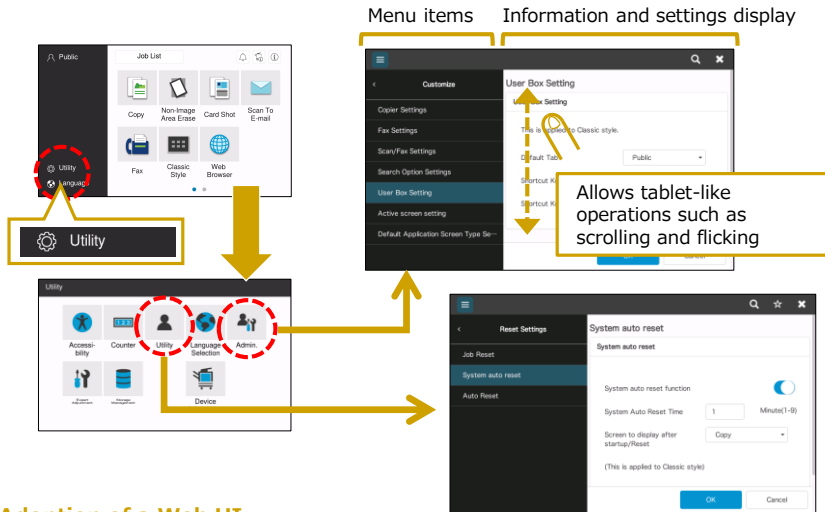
Menu items Information and settings display

Public
Job List
Copy
Non-Image Area Erase
Card Shot
Scan To E-mail
Fax
Classic Style
Web Browser
Utility
Language

Utility

Customize
Copier Settings
Fax Settings
Scan/Fax Settings
Search Option Settings
User Box Setting
Active screen setting
Default Application Screen Type Se...

User Box Setting
User Box Setting
This is applied to Classic style.
Default Tab
Public
Shortcut K
Shortcut K

Allows tablet-like operations such as scrolling and flicking

Utility
Accessibility
Counter
Utility
Language Selection
Admin.
Device

Reset Settings
Job Reset
System auto reset
Auto Reset

System auto reset
System auto reset
System auto reset function
System Auto Reset Time
1
Minute(1-9)
Screen to display after startup/Reset
Copy
(This is applied to Classic style)
OK
Cancel

Adoption of a Web UI